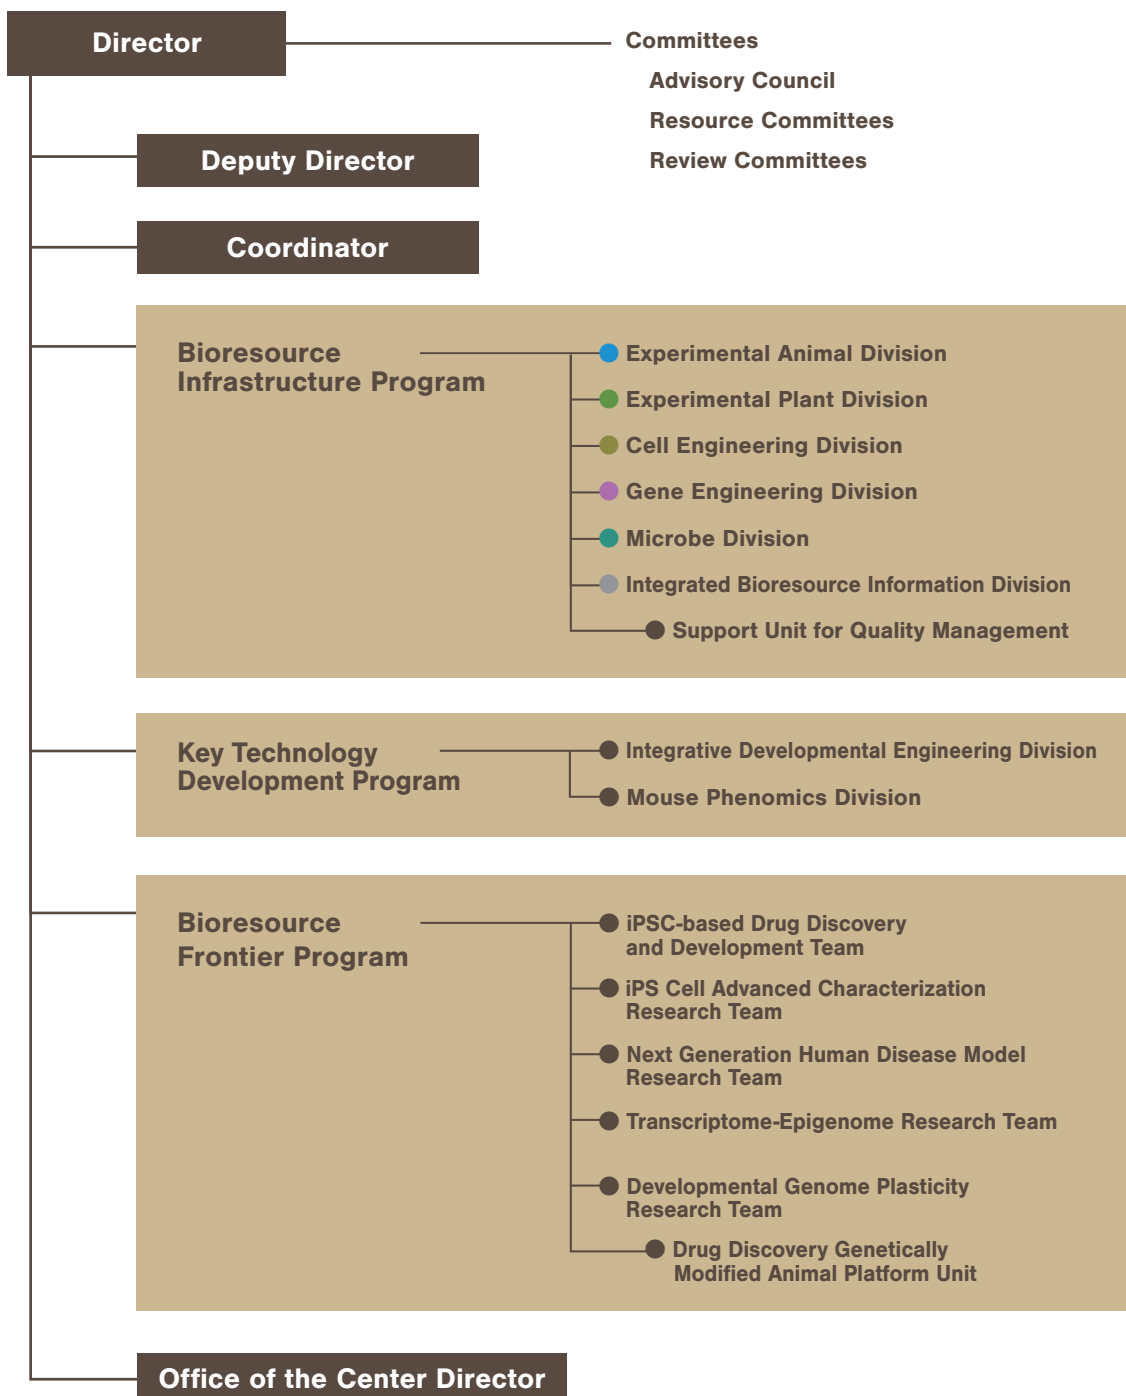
Director

Committees

Advisory Council

Resource Committees

Review Committees

Deputy Director

Coordinator

Bioresource Infrastructure Program

Experimental Animal Division

Experimental Plant Division

Cell Engineering Division

Gene Engineering Division

Microbe Division

Integrated Bioresource Information Division

Support Unit for Quality Management

Key Technology Development Program

Integrative Developmental Engineering Division

Mouse Phenomics Division

Bioresource Frontier Program

iPSC-based Drug Discovery and Development Team

iPS Cell Advanced Characterization Research Team

Next Generation Human Disease Model Research Team

Transcriptome-Epigenome Research Team

Developmental Genome Plasticity Research Team

Drug Discovery Genetically Modified Animal Platform Unit

Office of the Center Director